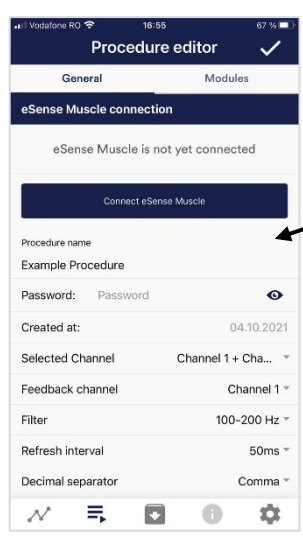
Vodafone RO 16:55 67 %

Procedure editor

General

Modules

eSense Muscle connection

eSense Muscle is not yet connected

Connect eSense Muscle

Procedure name

Example Procedure

Password: Password

Created at: 04.10.2021

Selected Channel Channel 1 + Cha...

Feedback channel Channel 1

Filter 100-200 Hz

Refresh interval 50ms

Decimal separator Comma